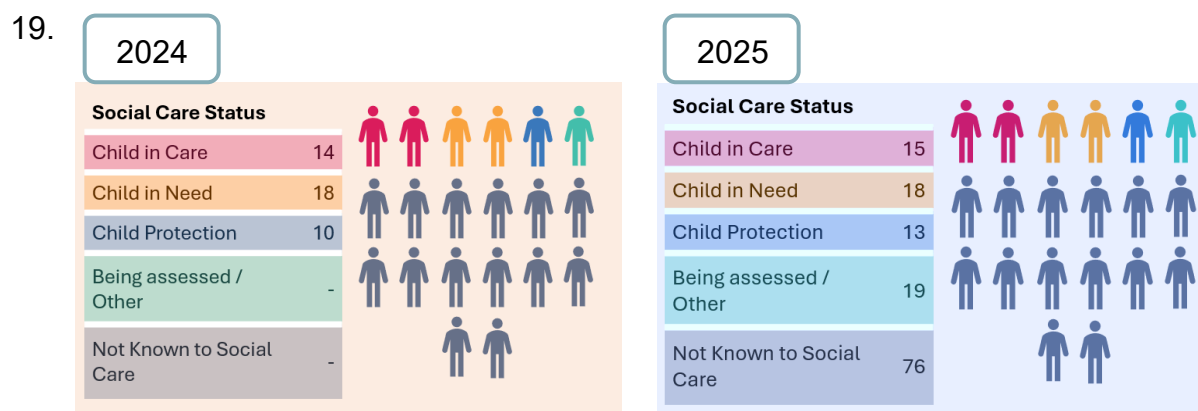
19.

2024

Social Care Status

| | |
|---|---|
| Child in Care | 14 |
| Child in Need | 18 |
| Child Protection | 10 |
| Being assessed / Other | - |
| Not Known to Social Care | - |

2025

Social Care Status

| | |
|---|---|
| Child in Care | 15 |
| Child in Need | 18 |
| Child Protection | 13 |
| Being assessed / Other | 19 |
| Not Known to Social Care | 76 |